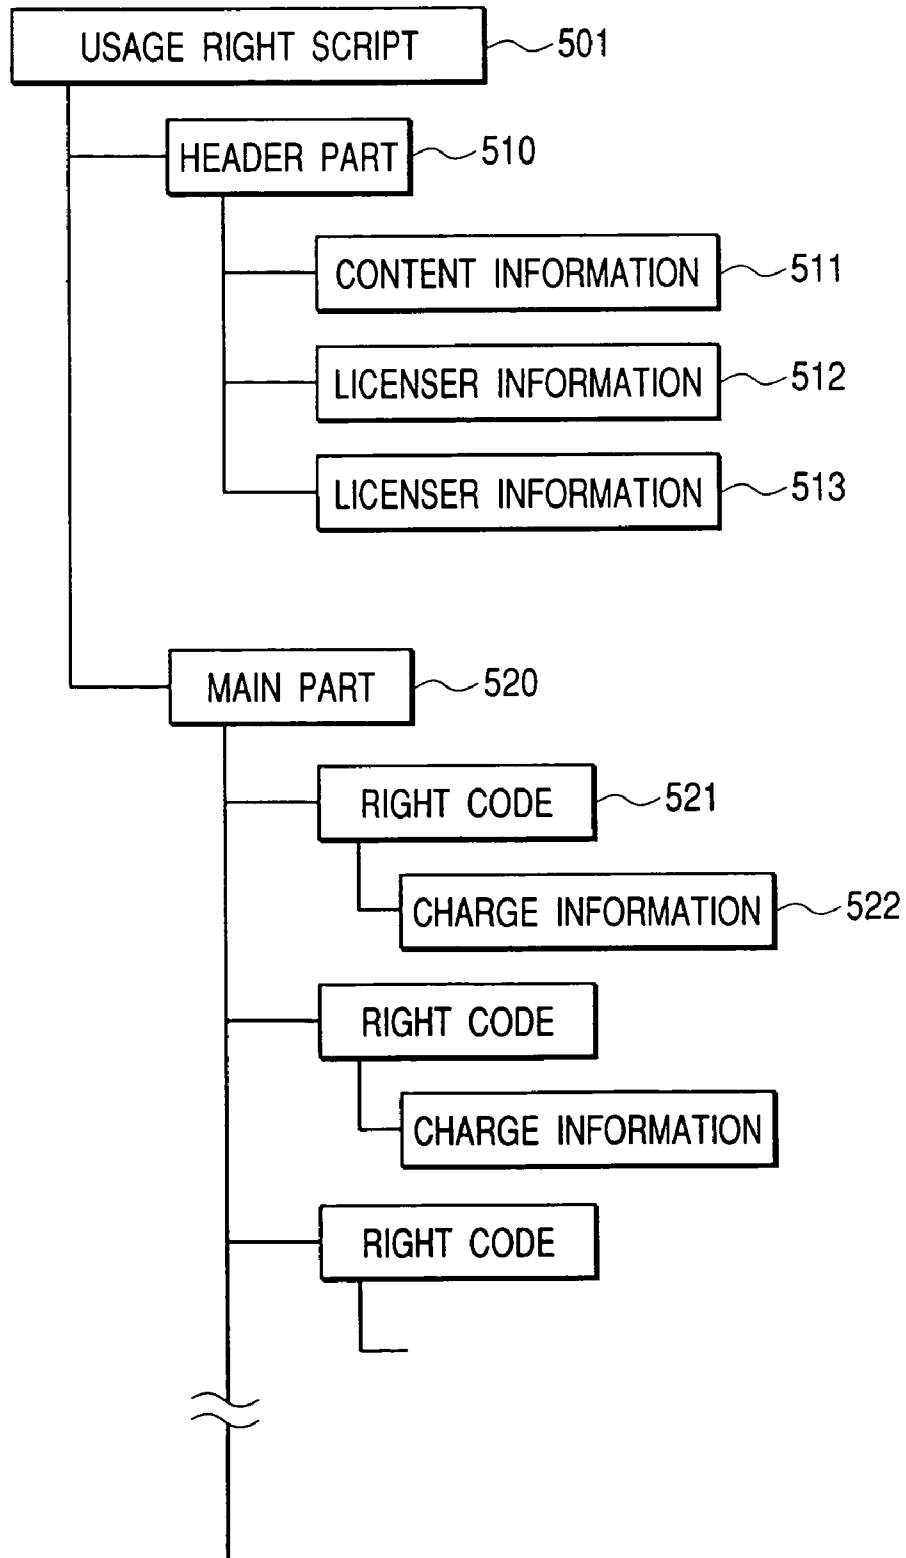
USAGE RIGHT SCRIPT 501

HEADER PART 510

CONTENT INFORMATION 511

LICENSER INFORMATION 512

LICENSER INFORMATION 513

MAIN PART 520

RIGHT CODE 521

CHARGE INFORMATION 522

RIGHT CODE

CHARGE INFORMATION

RIGHT CODE